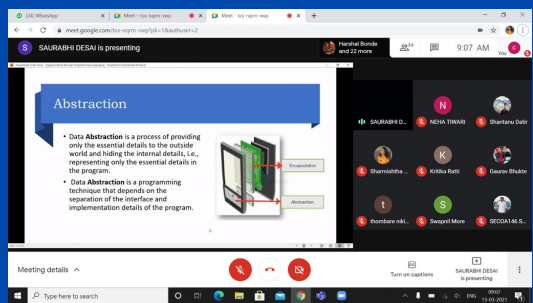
(24) WhatsApp
Meet - tzs-nqrm-vwp
Meet - tzs-nqrm-vwp
meet.google.com/tzs-nqrm-vwp?pli=1&authuser=2
SAURABHI DESAI is presenting
Harshal Bonde and 22 more
24
9:07 AM
You

Abstraction

• Data Abstraction is a process of providing only the essential details to the outside world and hiding the internal details, i.e., representing only the essential details in the program.
• Data Abstraction is a programming technique that depends on the separation of the interface and implementation details of the program.

Encapsulation
Abstraction

SAURABHI D...
N
NEHA TIWARI
Shantanu Datir
Sharmishtha ...
K
Kritika Ratti
Gaurav Bhukte
thombare niki...
S
Swapnil More
SECOA146 S...

Meeting details
Turn on captions
SAURABHI DESAI is presenting

Type here to search
ENG
09:07
13-03-2021